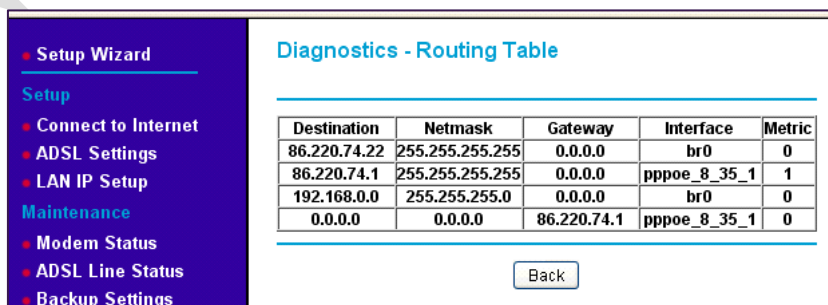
Setup Wizard
Setup
Connect to Internet
ADSL Settings
LAN IP Setup
Maintenance
Modem Status
ADSL Line Status
Backup Settings

Diagnostics - Routing Table

| Destination | Netmask | Gateway | Interface | Metric |
|---|---|---|---|---|
| 86.220.74.22 | 255.255.255.255 | 0.0.0.0 | br0 | 0 |
| 86.220.74.1 | 255.255.255.255 | 0.0.0.0 | pppoe_8_35_1 | 1 |
| 192.168.0.0 | 255.255.255.0 | 0.0.0.0 | br0 | 0 |
| 0.0.0.0 | 0.0.0.0 | 86.220.74.1 | pppoe_8_35_1 | 0 |

Back